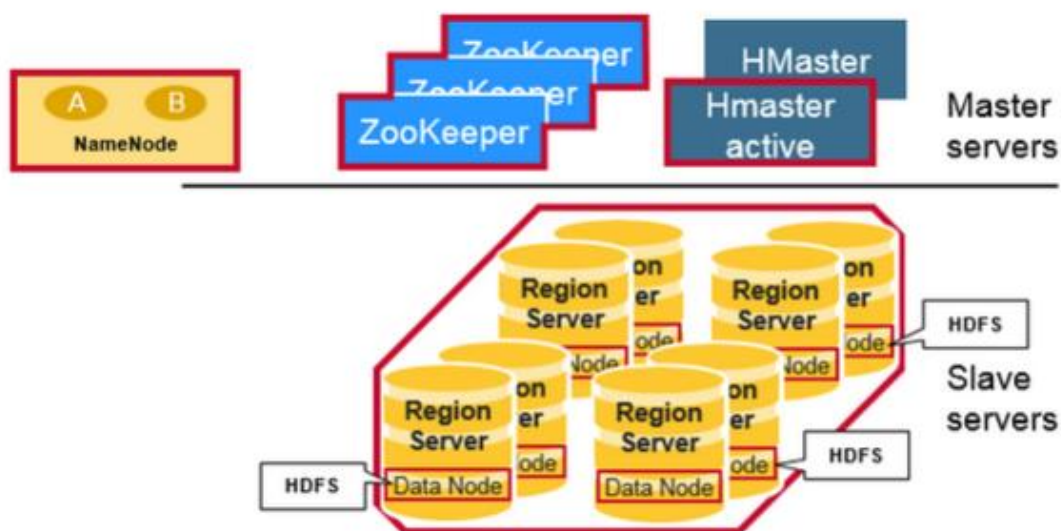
A B
NameNode

ZooKeeper
ZooKeeper
ZooKeeper

HMaster
Hmaster active

Master servers

Region Server
Data Node
Region Server
Data Node
Region Server
Data Node
Region Server
Data Node

HDFS
HDFS
HDFS

Slave servers